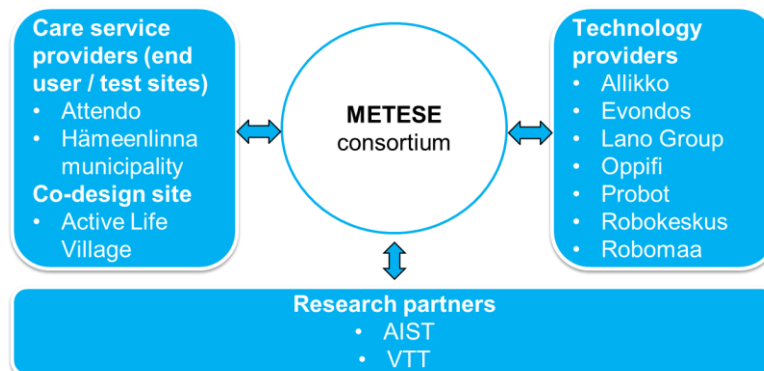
Care service providers (end user / test sites)
• Attendo
• Hämeenlinna municipality
Co-design site
• Active Life Village

METESE consortium

Technology providers
• Allikko
• Evondos
• Lano Group
• Oppifi
• Probot
• Robokeskus
• Robomaa

Research partners
• AIST
• VTT